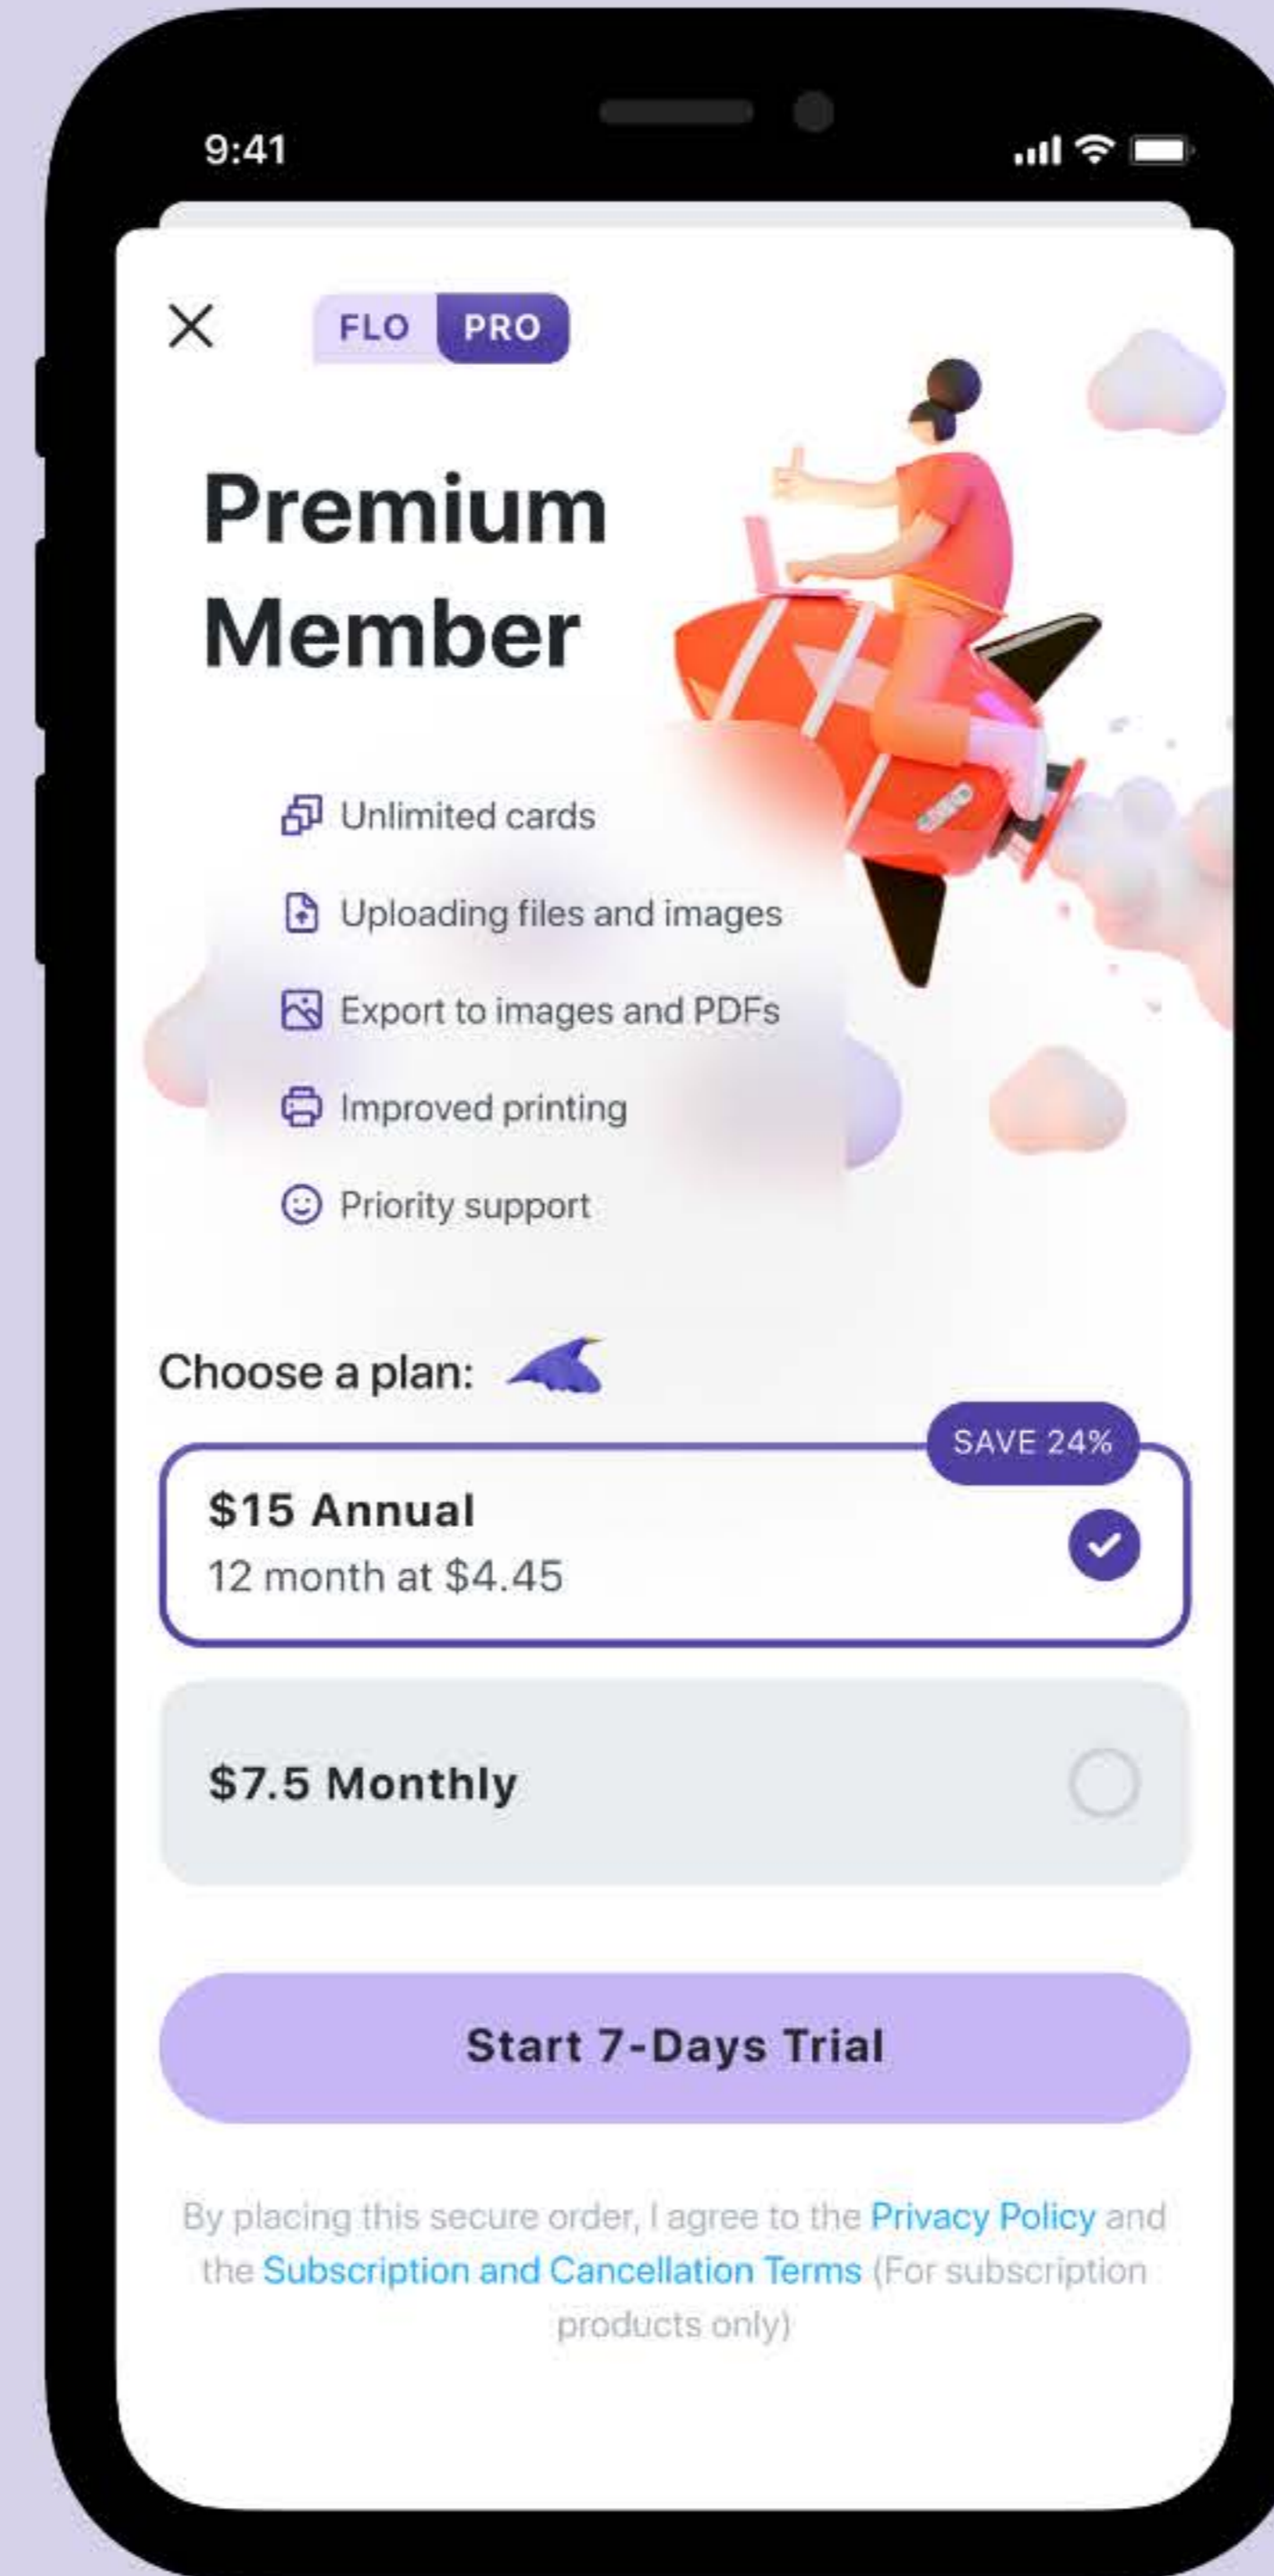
9:41

FLO PRO

Premium Member

Unlimited cards

Uploading files and images

Export to images and PDFs

Improved printing

Priority support

Choose a plan:

SAVE 24%

$15 Annual
12 month at $4.45

$7.5 Monthly

Start 7-Days Trial

By placing this secure order, I agree to the Privacy Policy and the Subscription and Cancellation Terms (For subscription products only)